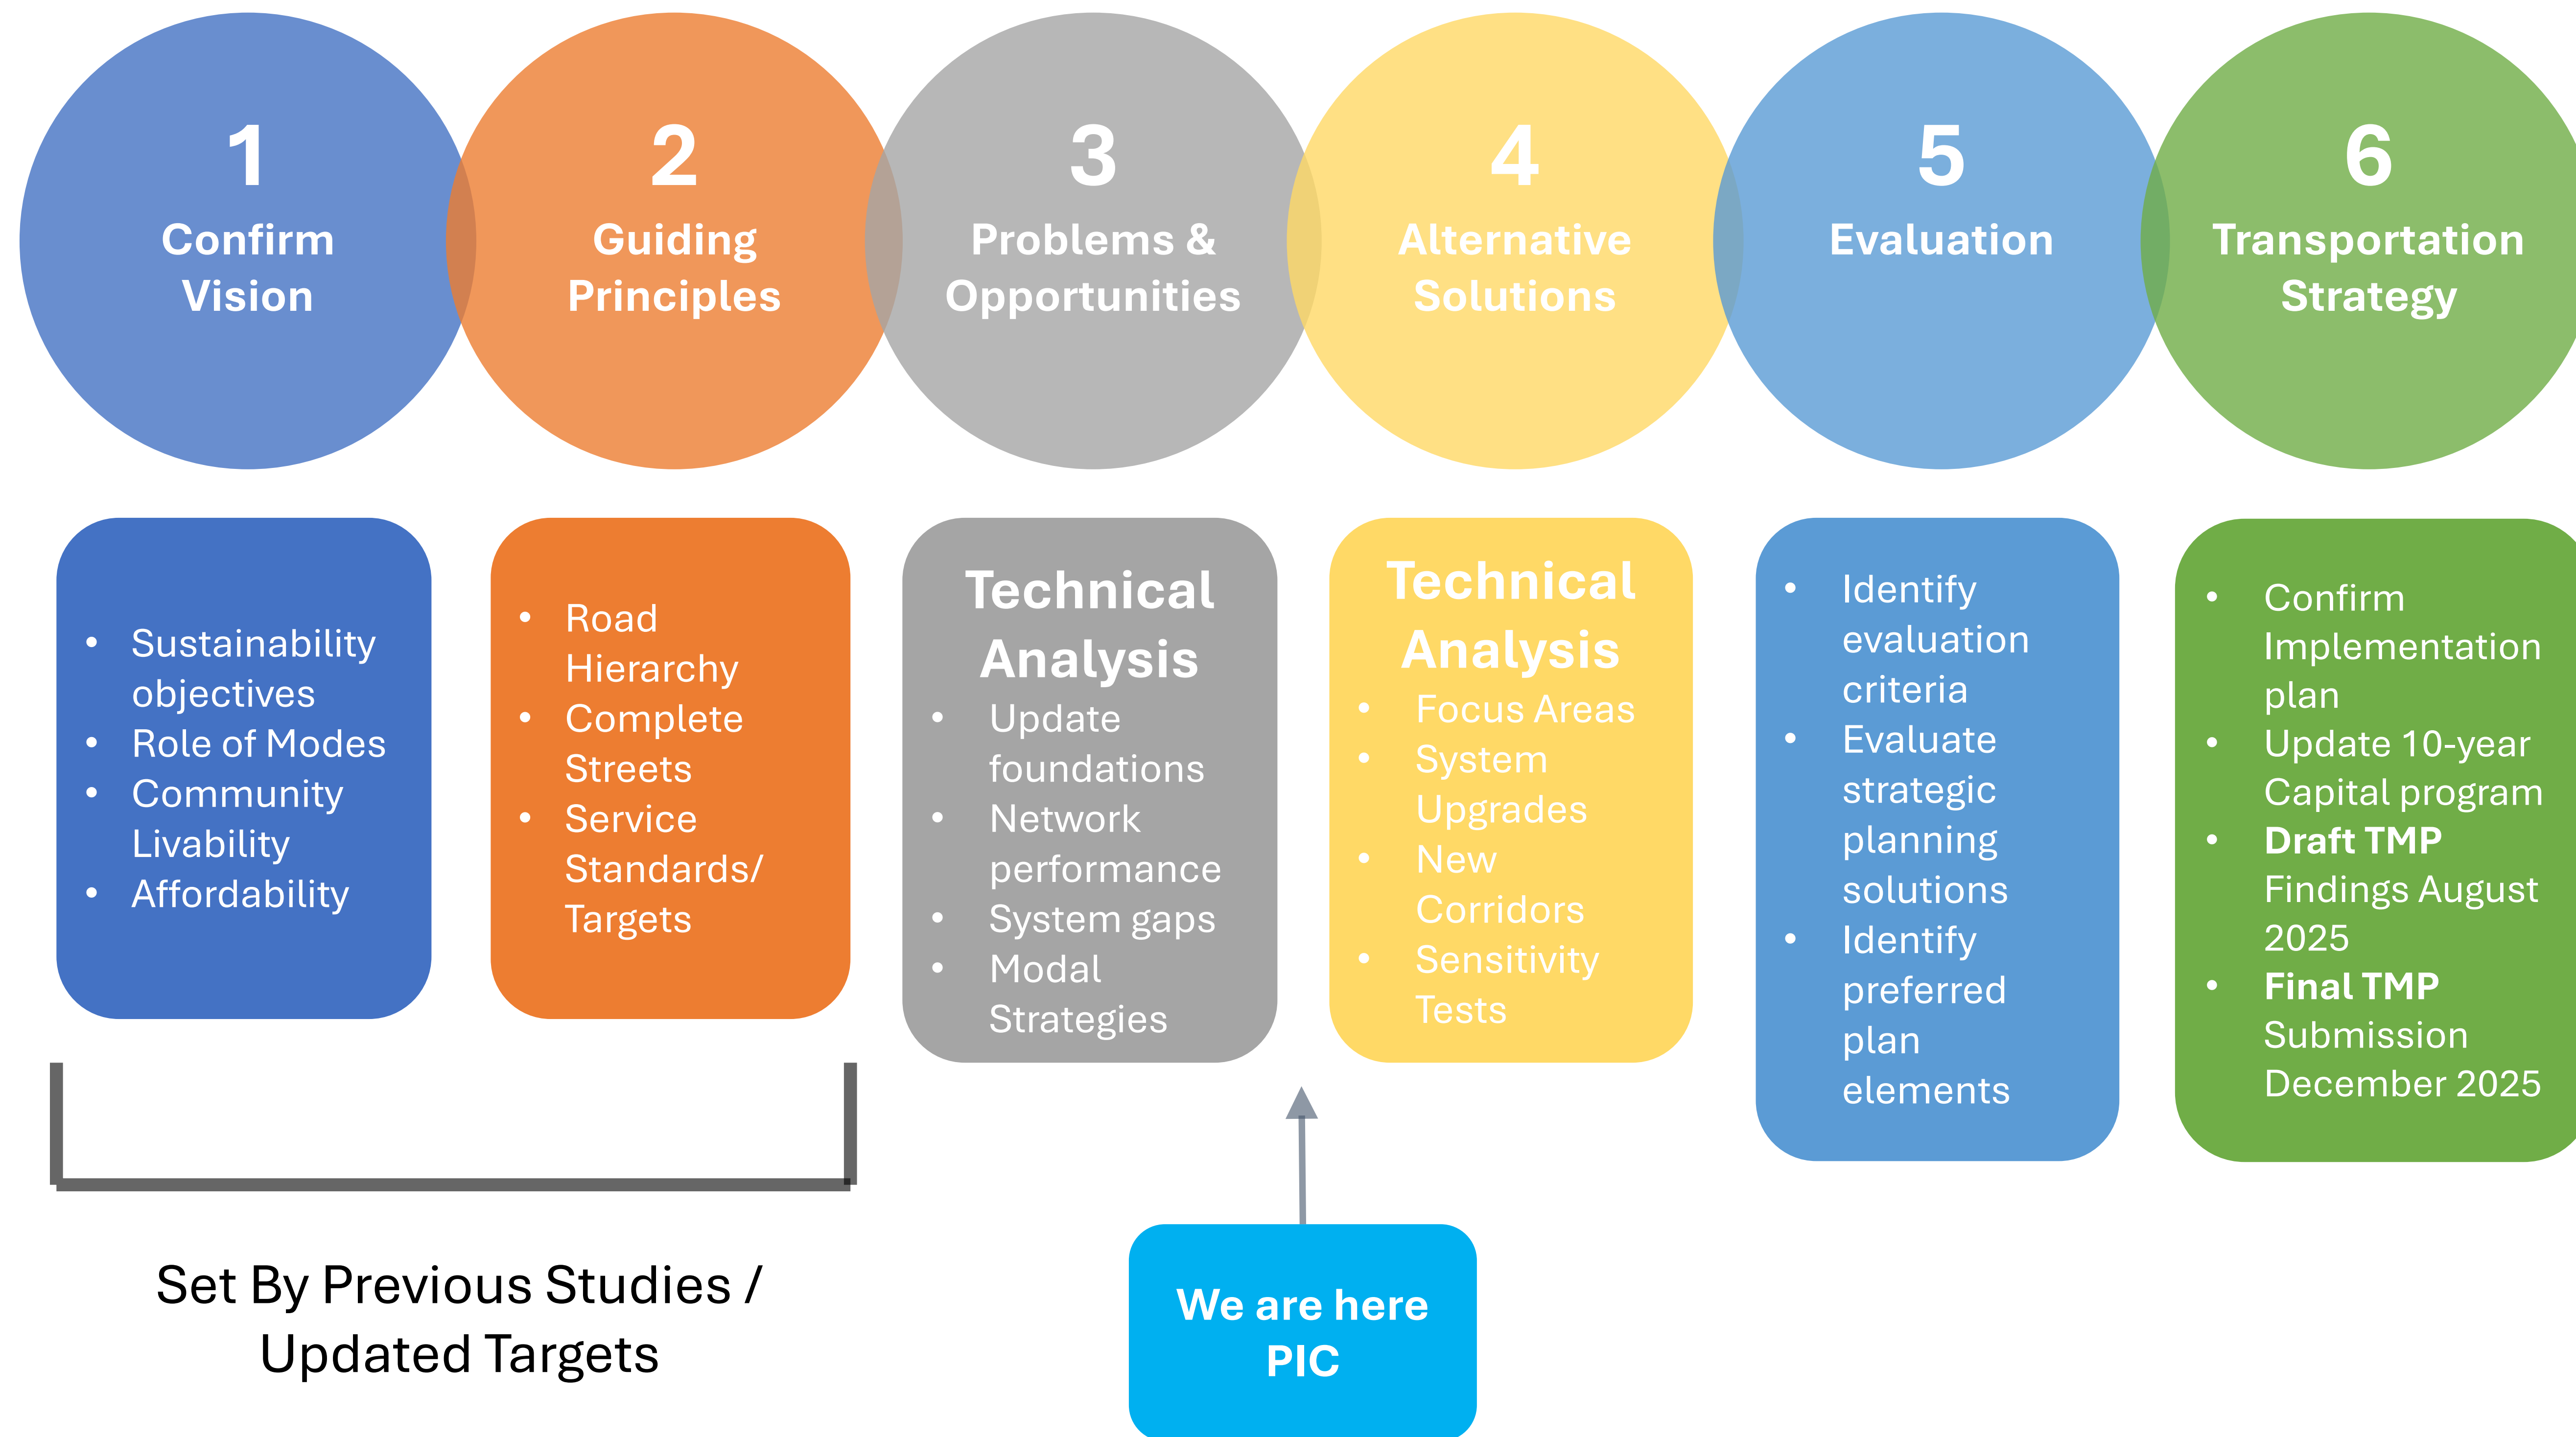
1
Confirm Vision

2
Guiding Principles

3
Problems & Opportunities

4
Alternative Solutions

5
Evaluation

6
Transportation Strategy

- Sustainability objectives
- Role of Modes
- Community Livability
- Affordability

- Road Hierarchy
- Complete Streets
- Service Standards/ Targets

Technical Analysis
- Update foundations
- Network performance
- System gaps
- Modal Strategies

Technical Analysis
- Focus Areas
- System Upgrades
- New Corridors
- Sensitivity Tests

- Identify evaluation criteria
- Evaluate strategic planning solutions
- Identify preferred plan elements

- Confirm Implementation plan
- Update 10-year Capital program
- **Draft TMP** Findings August 2025
- **Final TMP** Submission December 2025

Set By Previous Studies / Updated Targets

We are here PIC